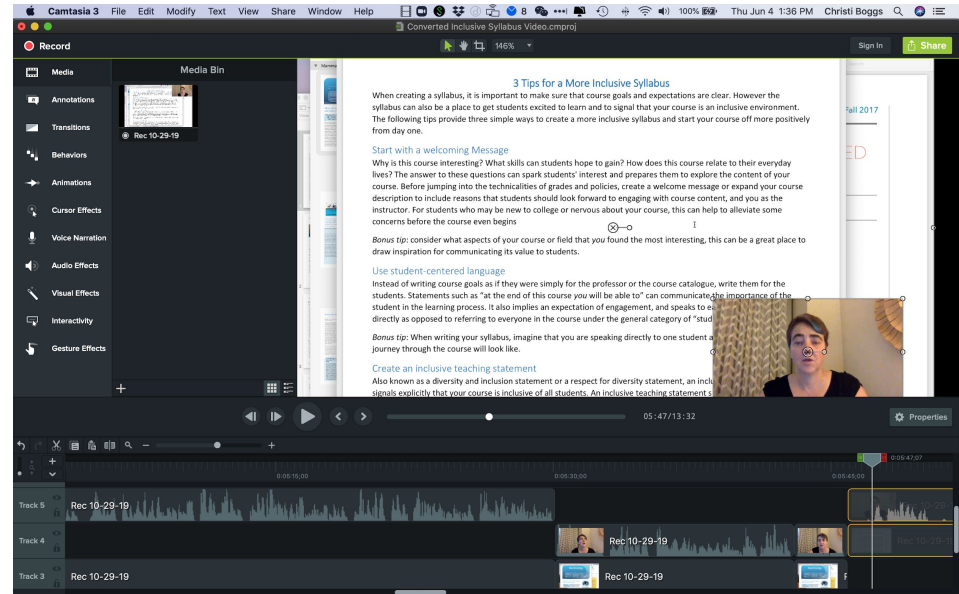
Camtasia 3 File Edit Modify Text View Share Window Help 8 100% Thu Jun 4 1:36 PM Christi Boggs

Converted Inclusive Syllabus Video.cmproj

Record 146% Sign In Share

Media
Annotations
Transitions
Behaviors
Animations
Cursor Effects
Voice Narration
Audio Effects
Visual Effects
Interactivity
Gesture Effects

Media Bin

Rec 10-29-19

3 Tips for a More Inclusive Syllabus

When creating a syllabus, it is important to make sure that course goals and expectations are clear. However the syllabus can also be a place to get students excited to learn and to signal that your course is an inclusive environment. The following tips provide three simple ways to create a more inclusive syllabus and start your course off more positively from day one.

Start with a welcoming Message

Why is this course interesting? What skills can students hope to gain? How does this course relate to their everyday lives? The answer to these questions can spark students' interest and prepares them to explore the content of your course. Before jumping into the technicalities of grades and policies, create a welcome message or expand your course description to include reasons that students should look forward to engaging with course content, and you as the instructor. For students who may be new to college or nervous about your course, this can help to alleviate some concerns before the course even begins

Bonus tip: consider what aspects of your course or field that you found the most interesting, this can be a great place to draw inspiration for communicating its value to students.

Use student-centered language

Instead of writing course goals as if they were simply for the professor or the course catalogue, write them for the students. Statements such as "at the end of this course you will be able to" can communicate the importance of the student in the learning process. It also implies an expectation of engagement, and speaks to e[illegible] directly as opposed to referring to everyone in the course under the general category of "stud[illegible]

Bonus tip: When writing your syllabus, imagine that you are speaking directly to one student a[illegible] journey through the course will look like.

Create an inclusive teaching statement

Also known as a diversity and inclusion statement or a respect for diversity statement, an inclu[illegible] signals explicitly that your course is inclusive of all students. An inclusive teaching statement s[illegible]

Fall 2017

ED

05:47/13:32

Properties

0:05:15;00 0:05:30;00 0:05:45;00 0:05:47;07

Track 5 Rec 10-29-19 Rec 10-29-
Track 4 Rec 10-29-19 Rec 10-29-1
Track 3 Rec 10-29-19 Rec 10-29-19